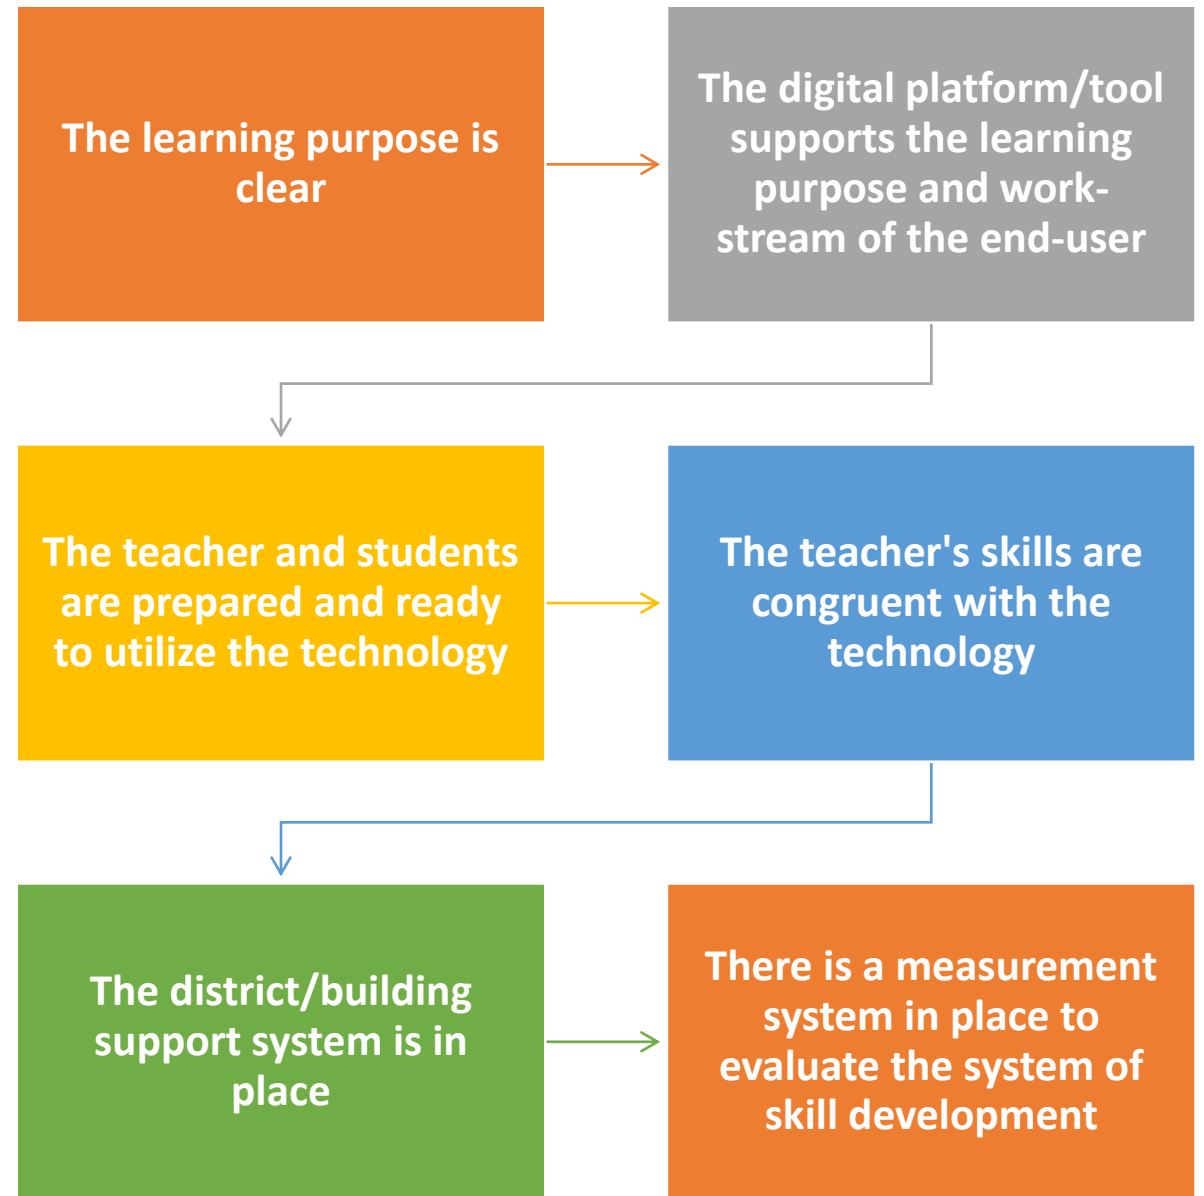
The learning purpose is clear

The digital platform/tool supports the learning purpose and workstream of the end-user

The teacher and students are prepared and ready to utilize the technology

The teacher's skills are congruent with the technology

The district/building support system is in place

There is a measurement system in place to evaluate the system of skill development